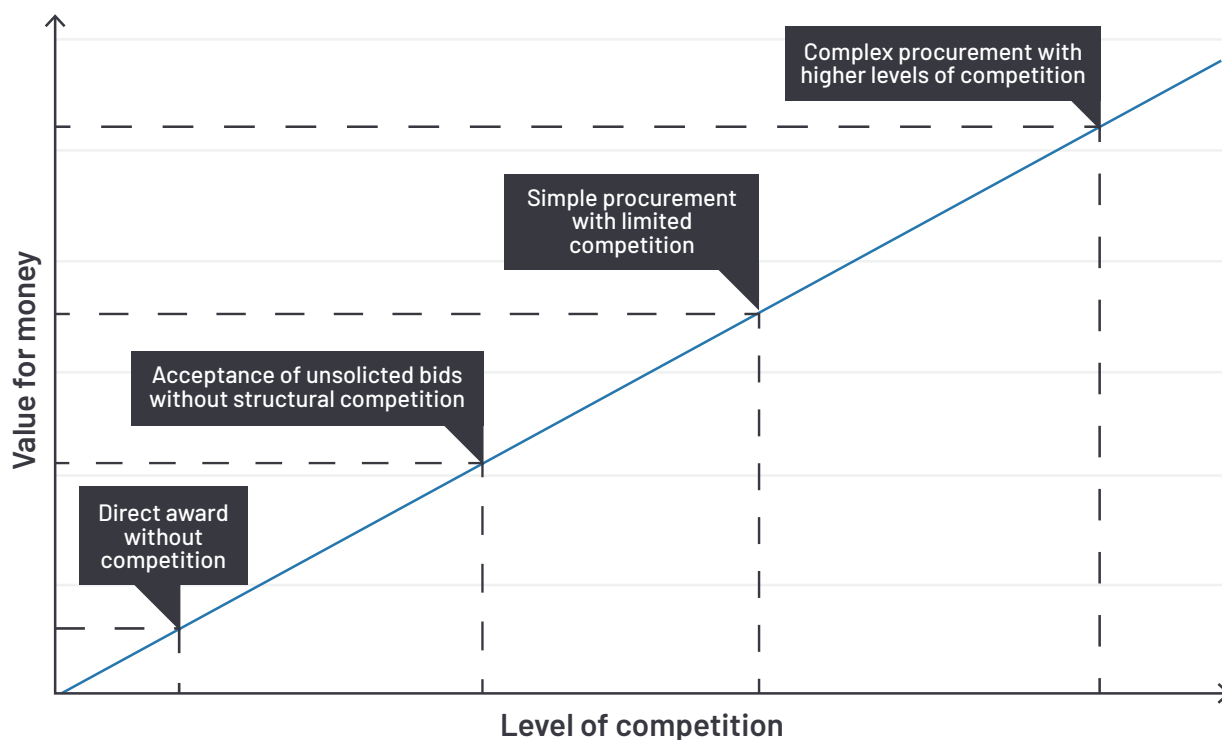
Complex procurement with higher levels of competition

Simple procurement with limited competition

Acceptance of unsolicted bids without structural competition

Direct award without competition

Value for money

Level of competition